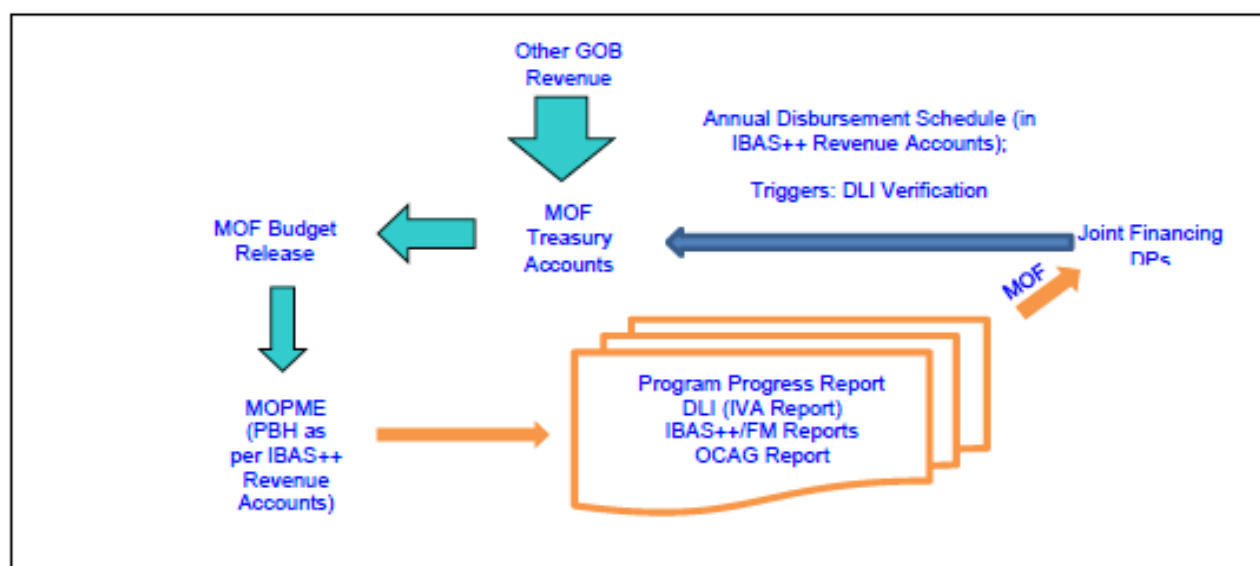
Other GOB Revenue

Annual Disbursement Schedule (in IBAS++ Revenue Accounts);

Triggers: DLI Verification

MOF Budget Release

MOF Treasury Accounts

Joint Financing DPs

MOF

MOPME (PBH as per IBAS++ Revenue Accounts)

Program Progress Report
DLI (IVA Report)
IBAS++/FM Reports
OCAG Report